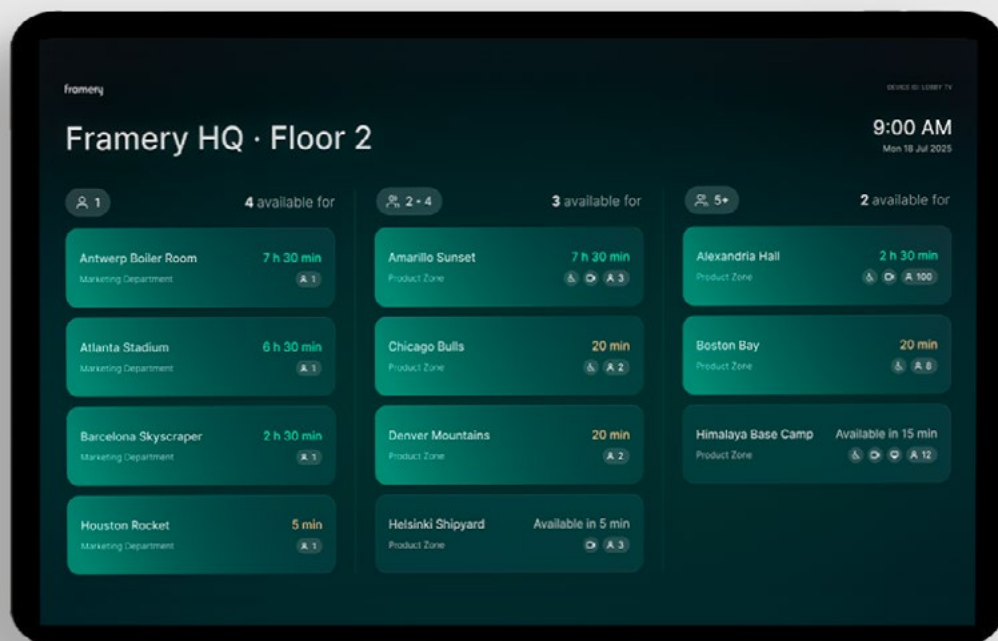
framery

DEVICE ID: LOBBY TV

Framery HQ · Floor 2

9:00 AM
Mon 18 Jul 2025

1

4 available for

Antwerp Boiler Room
Marketing Department
7 h 30 min
1

Atlanta Stadium
Marketing Department
6 h 30 min
1

Barcelona Skyscraper
Marketing Department
2 h 30 min
1

Houston Rocket
Marketing Department
5 min
1

2 - 4

3 available for

Amarillo Sunset
Product Zone
7 h 30 min
3

Chicago Bulls
Product Zone
20 min
2

Denver Mountains
Product Zone
20 min
2

Helsinki Shipyard
Product Zone
Available in 5 min
3

5+

2 available for

Alexandria Hall
Product Zone
2 h 30 min
100

Boston Bay
Product Zone
20 min
8

Himalaya Base Camp
Product Zone
Available in 15 min
12